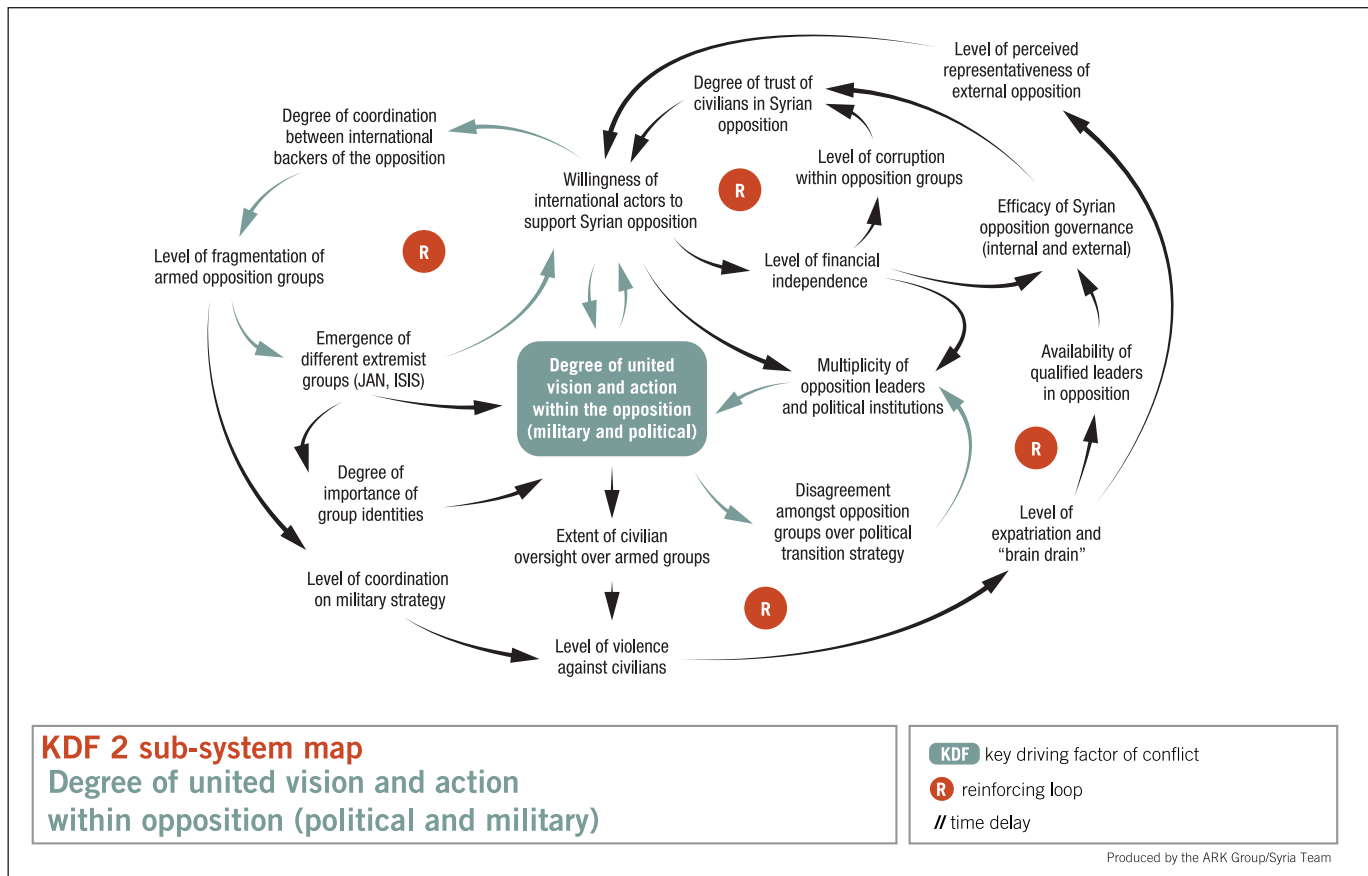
Level of perceived representativeness of external opposition

Degree of trust of civilians in Syrian opposition

Degree of coordination between international backers of the opposition

Level of corruption within opposition groups

Willingness of international actors to support Syrian opposition

R

Efficacy of Syrian opposition governance (internal and external)

Level of fragmentation of armed opposition groups

R

Level of financial independence

Emergence of different extremist groups (JAN, ISIS)

Degree of united vision and action within the opposition (military and political)

Multiplicity of opposition leaders and political institutions

Availability of qualified leaders in opposition

R

Degree of importance of group identities

Extent of civilian oversight over armed groups

Disagreement amongst opposition groups over political transition strategy

Level of expatriation and "brain drain"

Level of coordination on military strategy

R

Level of violence against civilians

KDF 2 sub-system map
Degree of united vision and action within opposition (political and military)

KDF key driving factor of conflict
R reinforcing loop
// time delay

Produced by the ARK Group/Syria Team